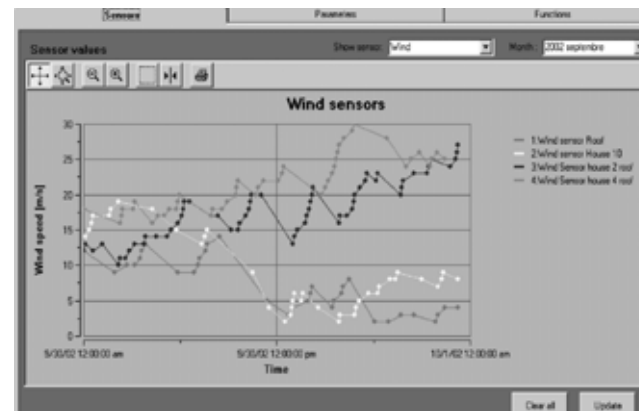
Sensors | Parameters | Functions

Sensor values

Show sensor: Wind

Month: 2002 septembre

Wind sensors

Wind speed [m/s]

30
25
20
15
10
5
0

9/30/02 12:00:00 am
9/30/02 12:00:00 pm
10/1/02 12:00:00 am

Time

1:Wind sensor Roof
2:Wind sensor House 10
3:Wind Sensor house 2 roof
4:Wind Sensor house 4 roof

Clear all
Update